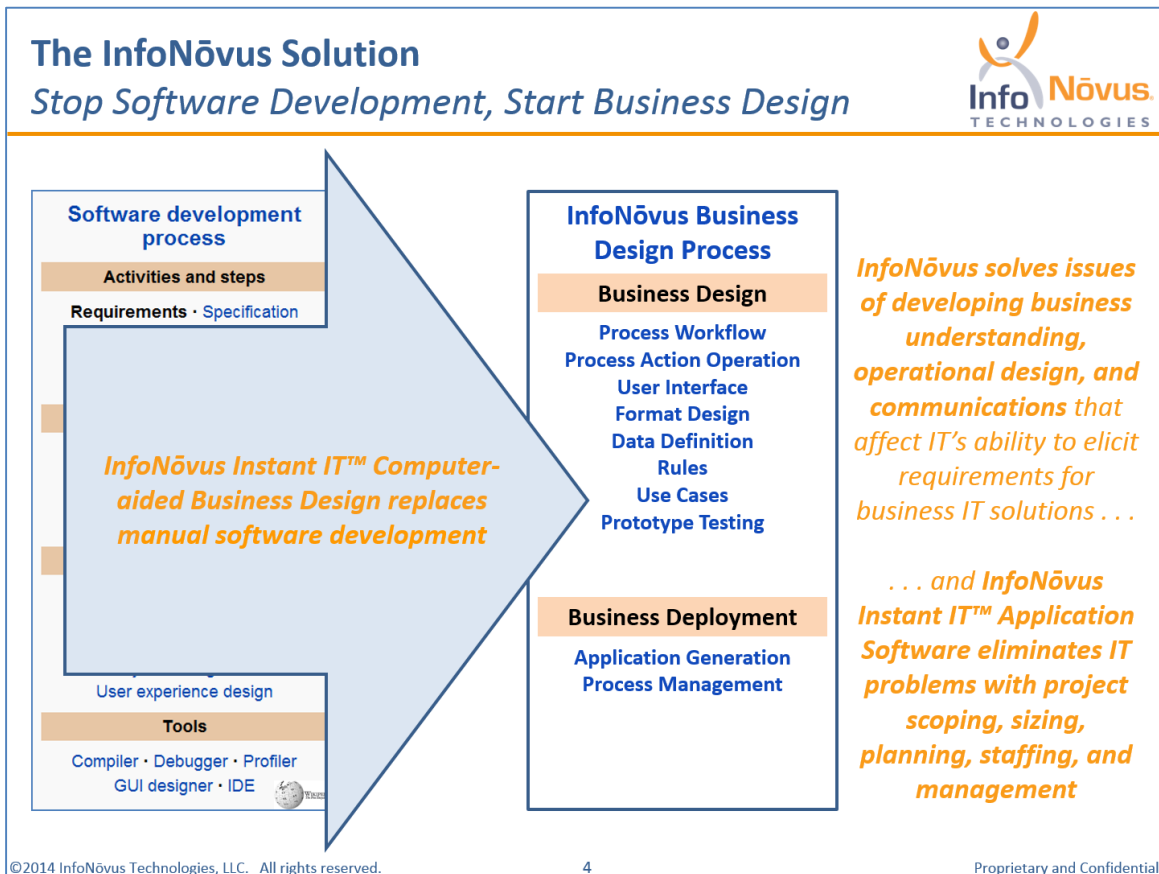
The InfoNōvus Solution
Stop Software Development, Start Business Design

Info Nōvus
TECHNOLOGIES

Software development process
Activities and steps
Requirements · Specification

User experience design
Tools
Compiler · Debugger · Profiler
GUI designer · IDE

InfoNōvus Instant IT™ Computer-aided Business Design replaces manual software development

InfoNōvus Business Design Process
Business Design
Process Workflow
Process Action Operation
User Interface
Format Design
Data Definition
Rules
Use Cases
Prototype Testing
Business Deployment
Application Generation
Process Management

InfoNōvus solves issues of developing business understanding, operational design, and communications that affect IT's ability to elicit requirements for business IT solutions . . .

. . . and InfoNōvus Instant IT™ Application Software eliminates IT problems with project scoping, sizing, planning, staffing, and management

©2014 InfoNōvus Technologies, LLC. All rights reserved.
4
Proprietary and Confidential